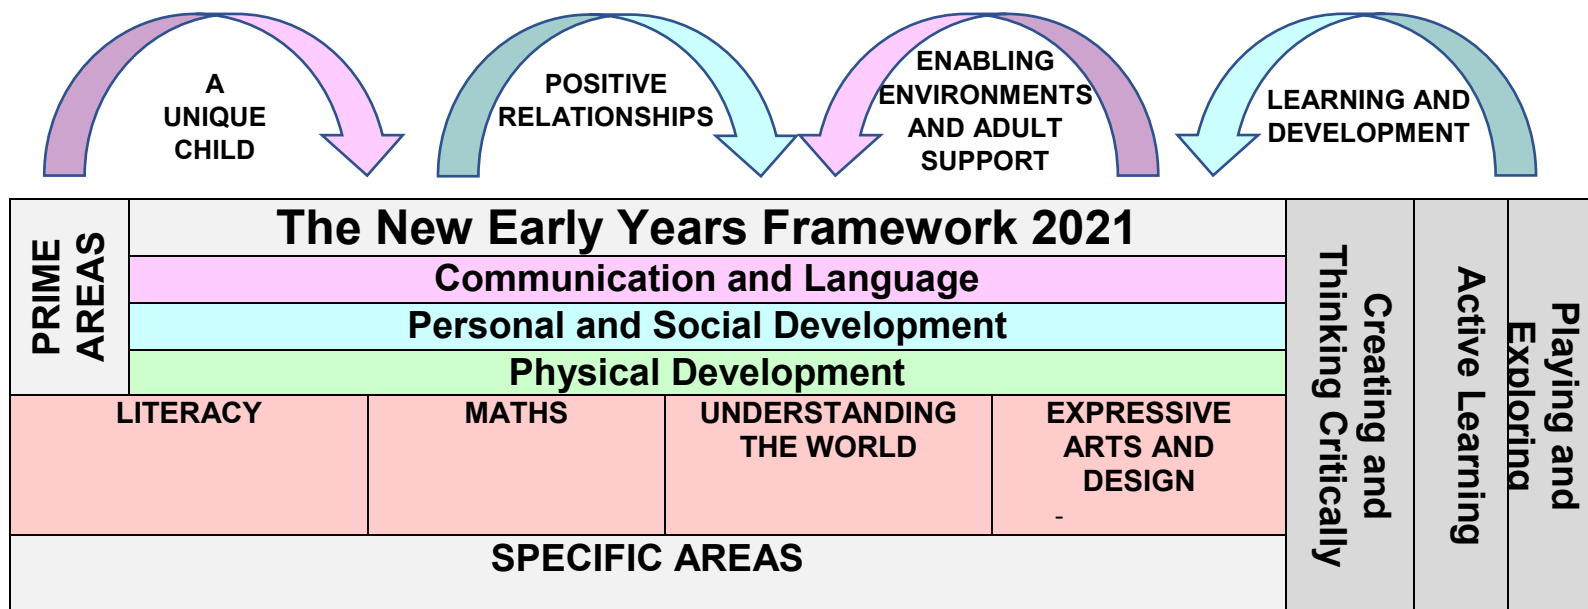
A UNIQUE CHILD

POSITIVE RELATIONSHIPS

ENABLING ENVIRONMENTS AND ADULT SUPPORT

LEARNING AND DEVELOPMENT

PRIME AREAS

The New Early Years Framework 2021

Communication and Language

Personal and Social Development

Physical Development

| LITERACY | MATHS | UNDERSTANDING THE WORLD | EXPRESSIVE ARTS AND DESIGN - |
|---|---|---|---|

SPECIFIC AREAS

Creating and Thinking Critically

Active Learning

Playing and Exploring